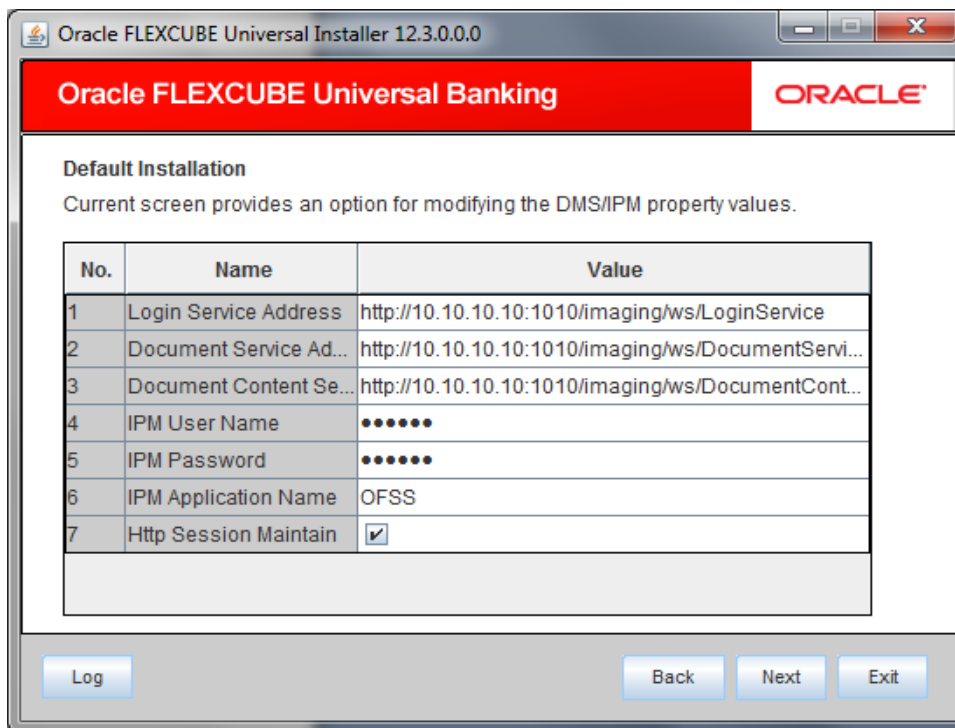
Oracle FLEXCUBE Universal Installer 12.3.0.0.0

Oracle FLEXCUBE Universal Banking

ORACLE

Default Installation

Current screen provides an option for modifying the DMS/IPM property values.

| No. | Name | Value |
|---|---|---|
| 1 | Login Service Address | http://10.10.10.10:1010/imaging/ws/LoginService |
| 2 | Document Service Ad... | http://10.10.10.10:1010/imaging/ws/DocumentServi... |
| 3 | Document Content Se... | http://10.10.10.10:1010/imaging/ws/DocumentCont... |
| 4 | IPM User Name | •••••• |
| 5 | IPM Password | •••••• |
| 6 | IPM Application Name | OFSS |
| 7 | Http Session Maintain | ✔ |

Log

Back

Next

Exit